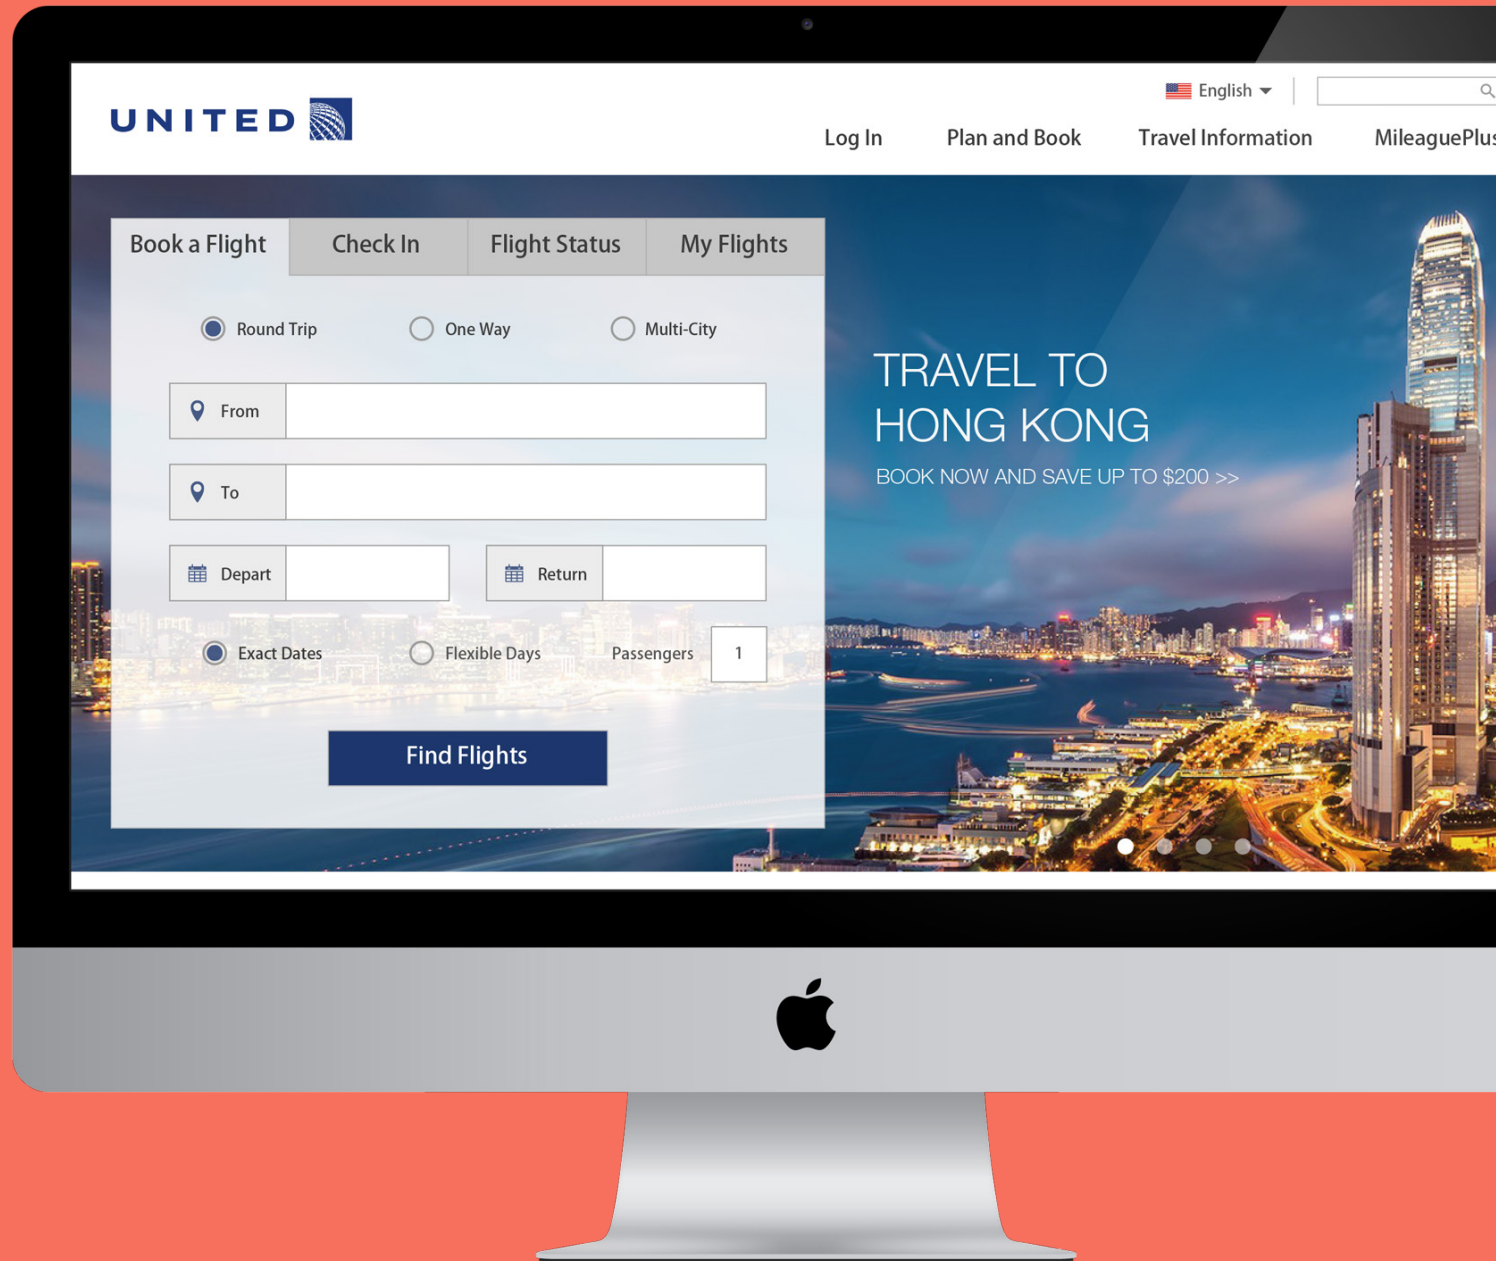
UNITED

English

Log In Plan and Book Travel Information MileaguePlu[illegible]

Book a Flight Check In Flight Status My Flights

Round Trip One Way Multi-City

From

To

Depart Return

Exact Dates Flexible Days Passengers 1

Find Flights

TRAVEL TO HONG KONG

BOOK NOW AND SAVE UP TO $200 >>